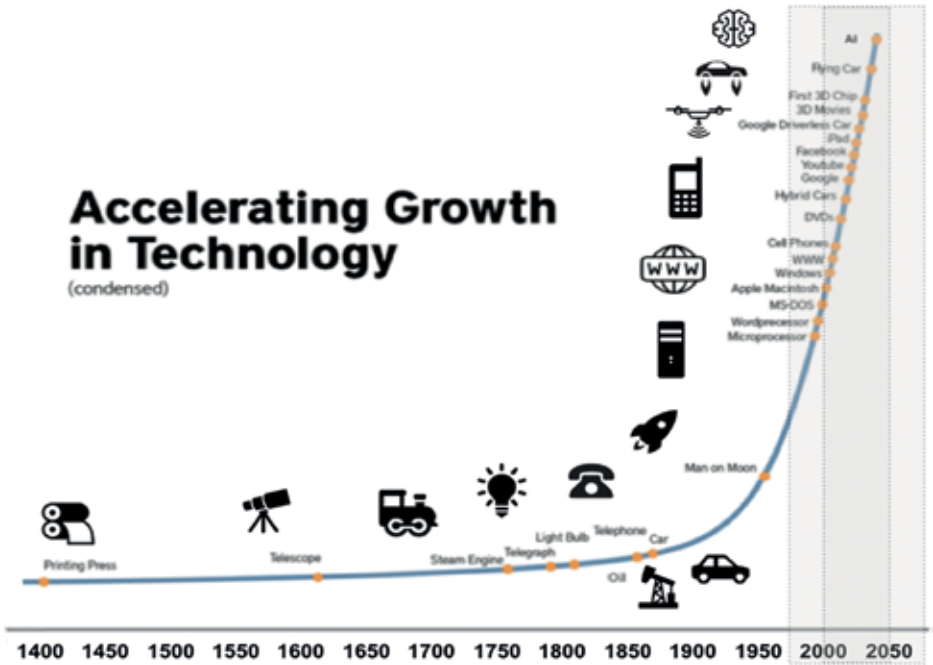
Accelerating Growth in Technology
(condensed)

AI
Flying Car
First 3D Chip
3D Movies
Google Driverless Car
iPad
Facebook
Youtube
Google
Hybrid Cars
DVDs
Cell Phones
WWW
Windows
Apple Macintosh
MS-DOS
Wordprocessor
Microprocessor

WWW

Man on Moon

Printing Press
Telescope
Steam Engine
Telegraph
Light Bulb
Telephone
Car
Oil

1400 1450 1500 1550 1600 1650 1700 1750 1800 1850 1900 1950 2000 2050